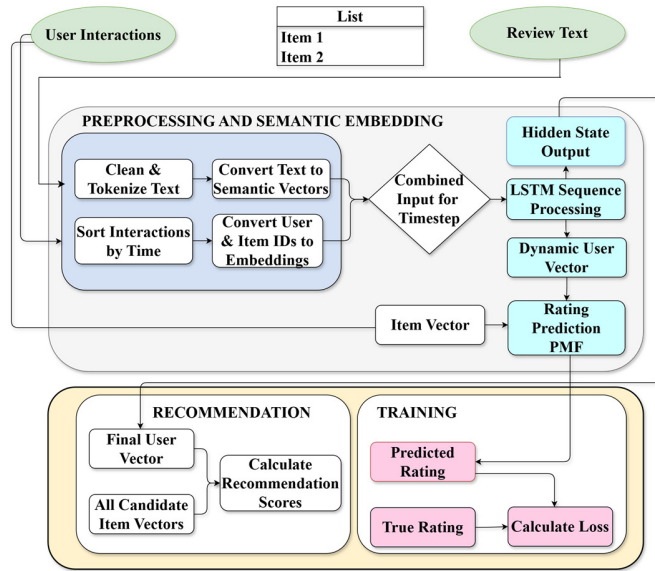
User Interactions

List

Item 1

Item 2

Review Text

PREPROCESSING AND SEMANTIC EMBEDDING

Clean & Tokenize Text

Convert Text to Semantic Vectors

Sort Interactions by Time

Convert User & Item IDs to Embeddings

Combined Input for Timestep

Hidden State Output

LSTM Sequence Processing

Dynamic User Vector

Item Vector

Rating Prediction PMF

RECOMMENDATION

Final User Vector

All Candidate Item Vectors

Calculate Recommendation Scores

TRAINING

Predicted Rating

True Rating

Calculate Loss